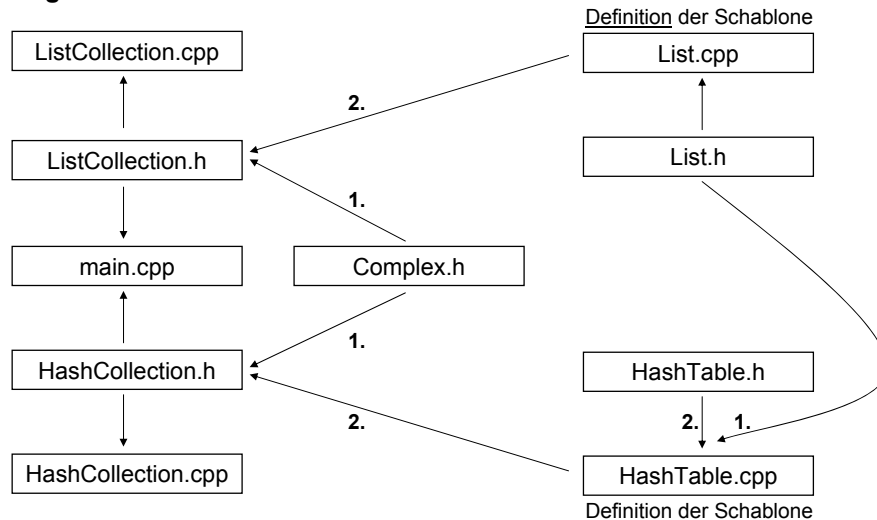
Definition der Schablone

ListCollection.cpp

List.cpp

2.

ListCollection.h

List.h

1.

main.cpp

Complex.h

1.

HashCollection.h

HashTable.h

2.

2.

1.

HashCollection.cpp

HashTable.cpp

Definition der Schablone